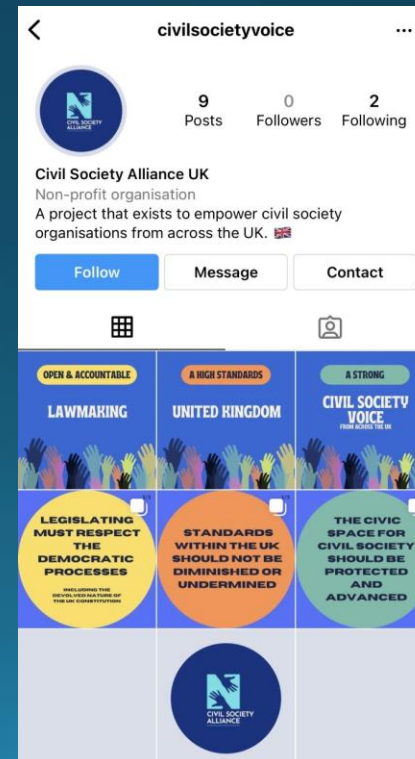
<
civilsocietyvoice
...

CIVIL SOCIETY ALLIANCE

9
Posts

0
Followers

2
Following

Civil Society Alliance UK
Non-profit organisation
A project that exists to empower civil society organisations from across the UK. 🇬🇧

Follow
Message
Contact

OPEN & ACCOUNTABLE
LAWMAKING

A HIGH STANDARDS
UNITED KINGDOM

A STRONG
CIVIL SOCIETY VOICE
FROM ACROSS THE UK

LEGISLATING MUST RESPECT THE DEMOCRATIC PROCESSES
INCLUDING THE DEVOLVED NATURE OF THE UK CONSTITUTION

STANDARDS WITHIN THE UK SHOULD NOT BE DIMINISHED OR UNDERMINED

THE CIVIC SPACE FOR CIVIL SOCIETY SHOULD BE PROTECTED AND ADVANCED

CIVIL SOCIETY ALLIANCE